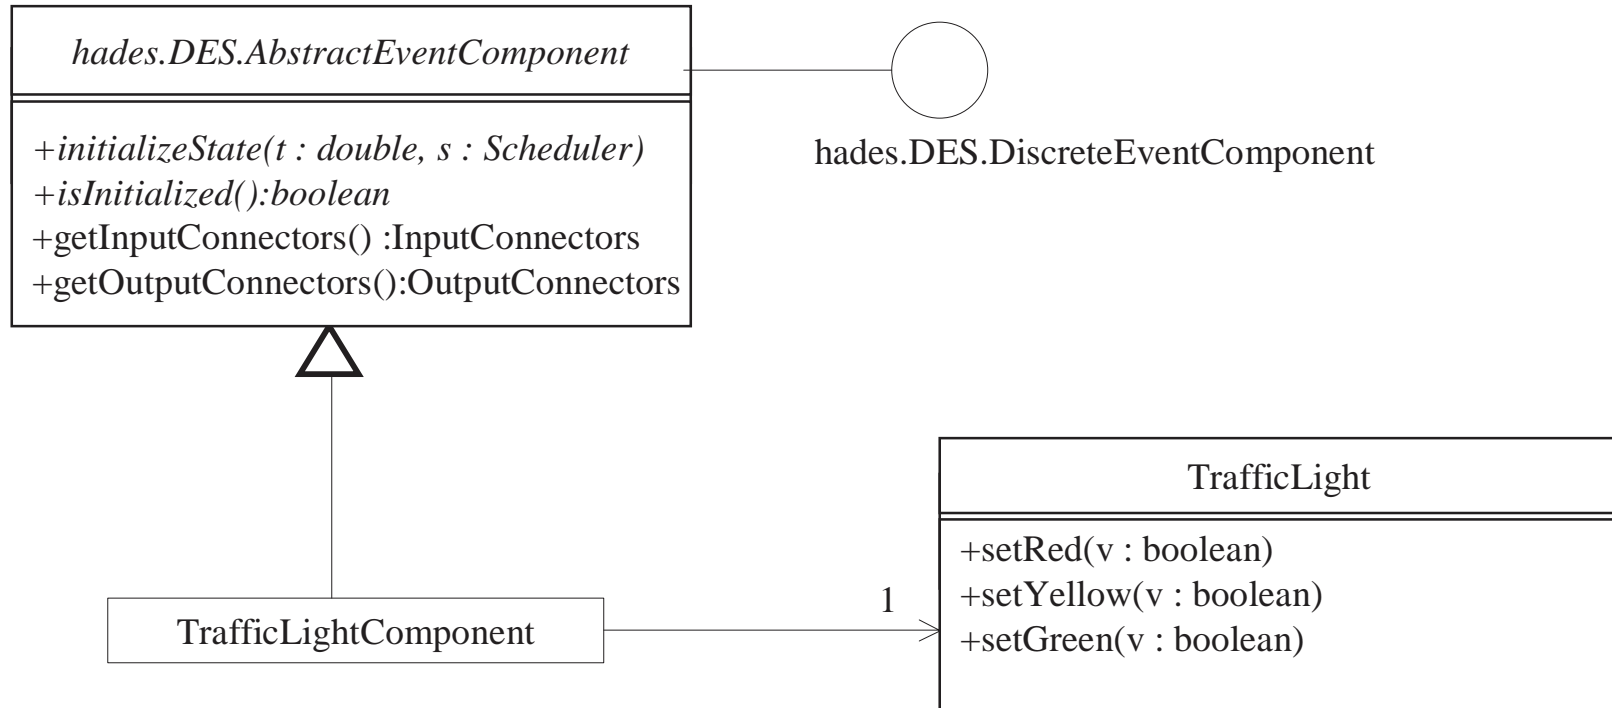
hades.DES.AbstractEventComponent

+initializeState(t : double, s : Scheduler)
+isInitialized():boolean
+getInputConnectors() :InputConnectors
+getOutputConnectors():OutputConnectors

hades.DES.DiscreteEventComponent

TrafficLight

+setRed(v : boolean)
+setYellow(v : boolean)
+setGreen(v : boolean)

1

TrafficLightComponent